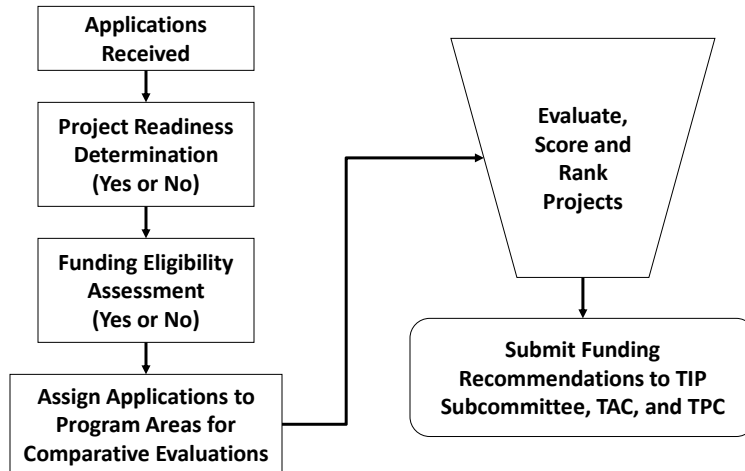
Applications Received

Project Readiness Determination (Yes or No)

Funding Eligibility Assessment (Yes or No)

Assign Applications to Program Areas for Comparative Evaluations

Evaluate, Score and Rank Projects

Submit Funding Recommendations to TIP Subcommittee, TAC, and TPC